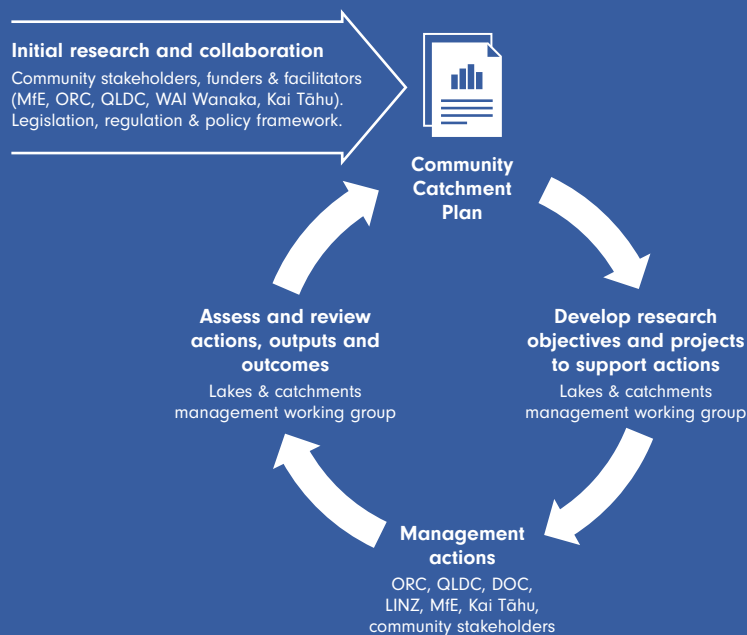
Initial research and collaboration

Community stakeholders, funders & facilitators (MfE, ORC, QLDC, WAI Wanaka, Kai Tāhu). Legislation, regulation & policy framework.

Community Catchment Plan

Develop research objectives and projects to support actions

Lakes & catchments management working group

Management actions

ORC, QLDC, DOC, LINZ, MfE, Kai Tāhu, community stakeholders

Assess and review actions, outputs and outcomes

Lakes & catchments management working group